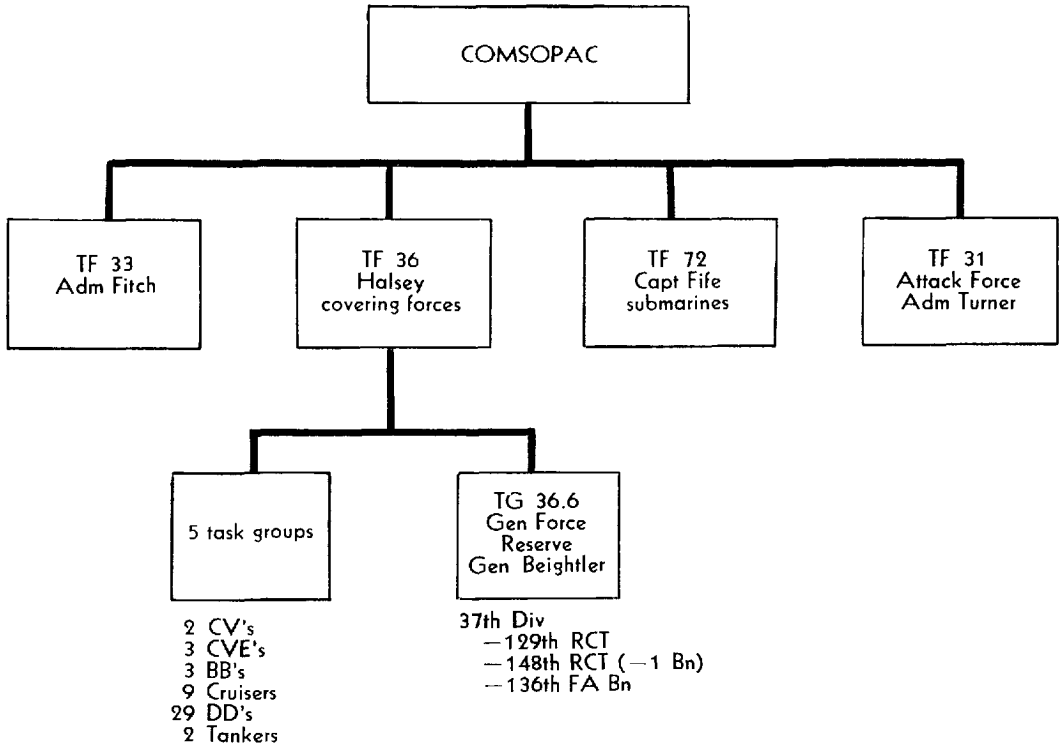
COMSOPAC

TF 33
Adm Fitch

TF 36
Halsey
covering forces

TF 72
Capt Fife
submarines

TF 31
Attack Force
Adm Turner

5 task groups

2 CV's
3 CVE's
3 BB's
9 Cruisers
29 DD's
2 Tankers

TG 36.6
Gen Force
Reserve
Gen Beightler

37th Div
—129th RCT
—148th RCT (—1 Bn)
—136th FA Bn